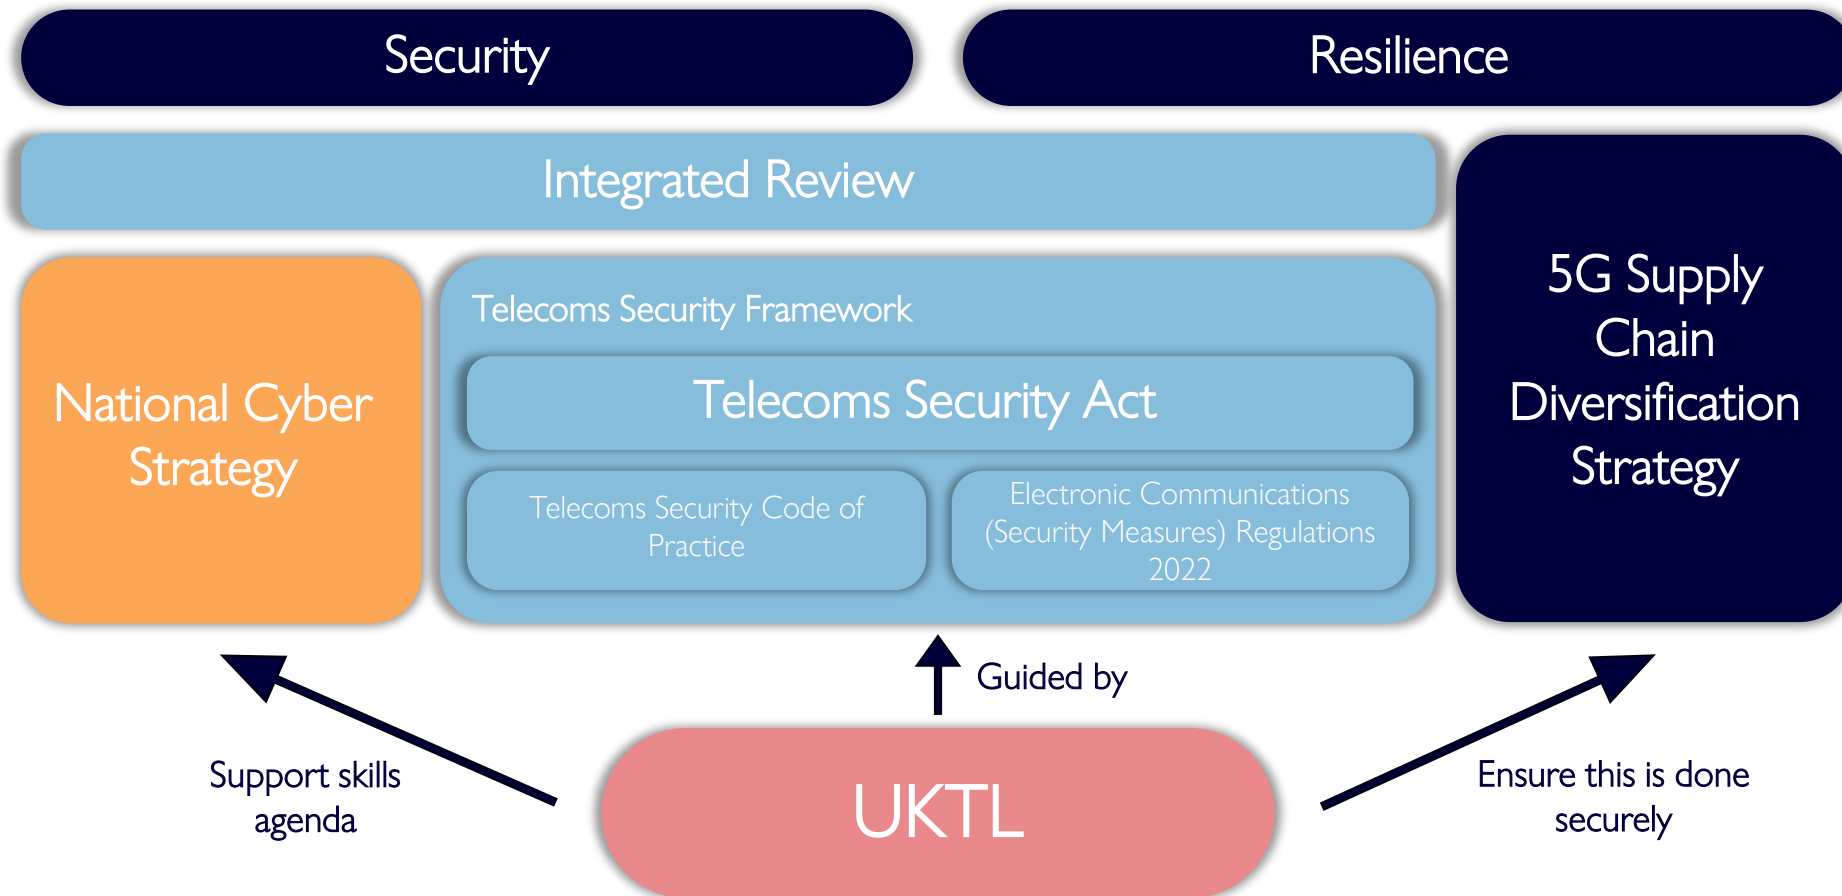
Security

Resilience

Integrated Review

National Cyber Strategy

Telecoms Security Framework

Telecoms Security Act

Telecoms Security Code of Practice

Electronic Communications (Security Measures) Regulations 2022

5G Supply Chain Diversification Strategy

Guided by

Support skills agenda

UKTL

Ensure this is done securely